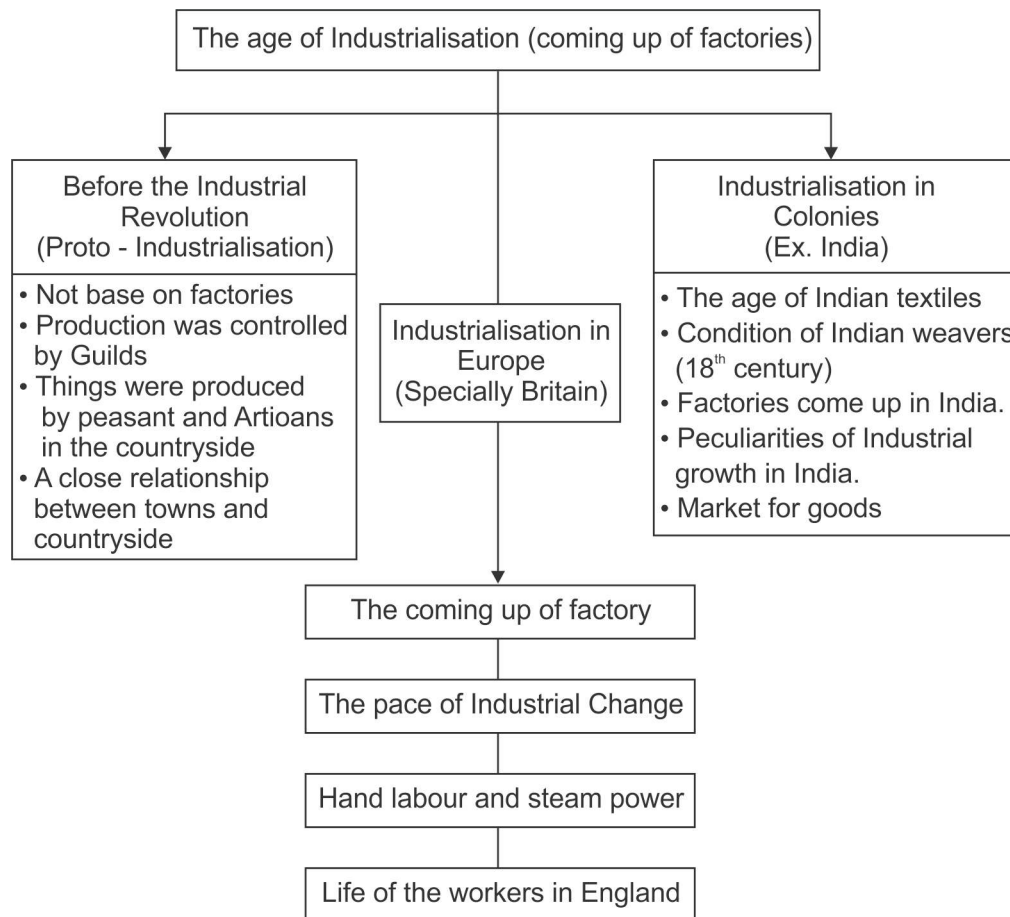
The age of Industrialisation (coming up of factories)

Before the Industrial Revolution (Proto - Industrialisation)

• Not base on factories
• Production was controlled by Guilds
• Things were produced by peasant and Artioans in the countryside
• A close relationship between towns and countryside

Industrialisation in Europe (Specially Britain)

Industrialisation in Colonies (Ex. India)

• The age of Indian textiles
• Condition of Indian weavers ($18^{th}$ century)
• Factories come up in India.
• Peculiarities of Industrial growth in India.
• Market for goods

The coming up of factory

The pace of Industrial Change

Hand labour and steam power

Life of the workers in England